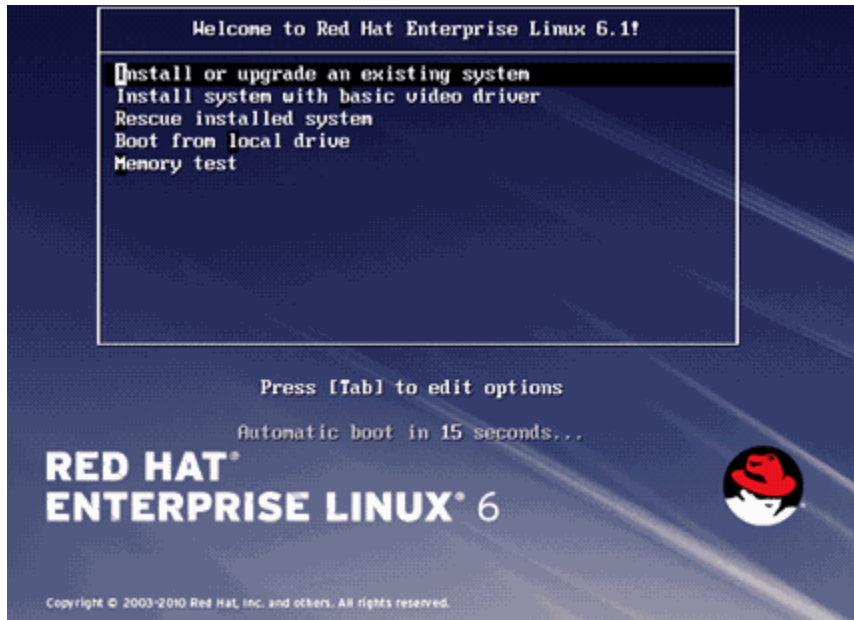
Welcome to Red Hat Enterprise Linux 6.1!

Install or upgrade an existing system
Install system with basic video driver
Rescue installed system
Boot from local drive
Memory test

Press [Tab] to edit options

Automatic boot in 15 seconds...

RED HAT®
ENTERPRISE LINUX® 6

Copyright © 2003-2010 Red Hat, Inc. and others. All rights reserved.